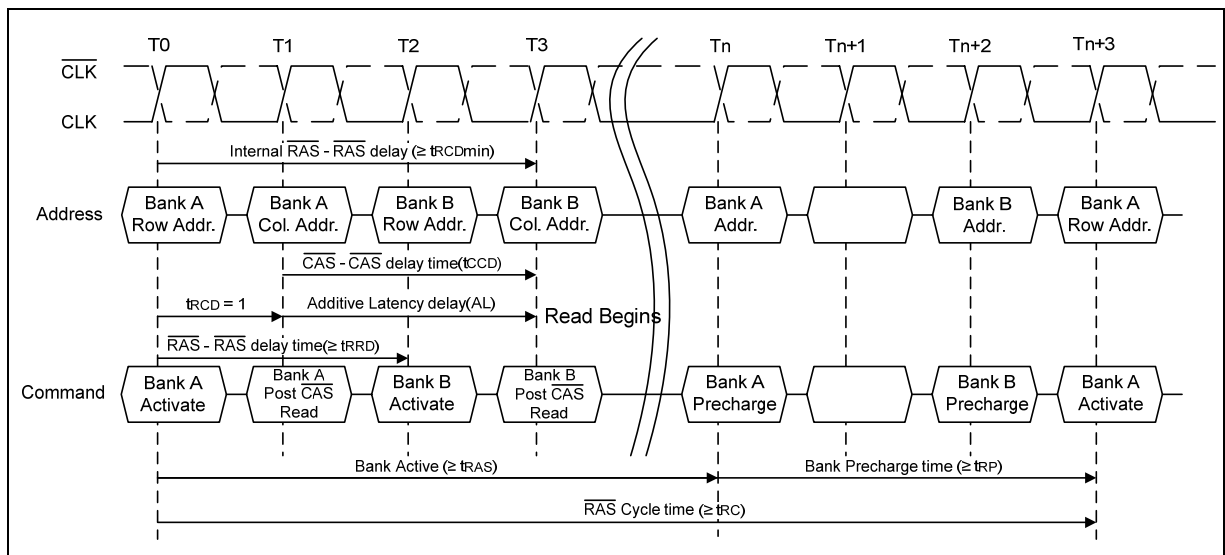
T0 T1 T2 T3 Tn Tn+1 Tn+2 Tn+3

$\overline{CLK}$

CLK

Internal $\overline{RAS}$ - $\overline{RAS}$ delay (≥ tRCDmin)

Address

Bank A Row Addr.

Bank A Col. Addr.

Bank B Row Addr.

Bank B Col. Addr.

Bank A Addr.

Bank B Addr.

Bank A Row Addr.

$\overline{CAS}$ - $\overline{CAS}$ delay time(tCCD)

tRCD = 1

Additive Latency delay(AL)

Read Begins

$\overline{RAS}$ - $\overline{RAS}$ delay time(≥ tRRD)

Command

Bank A Activate

Bank A Post $\overline{CAS}$ Read

Bank B Activate

Bank B Post $\overline{CAS}$ Read

Bank A Precharge

Bank B Precharge

Bank A Activate

Bank Active (≥ tRAS)

Bank Precharge time (≥ tRP)

$\overline{RAS}$ Cycle time (≥ tRC)